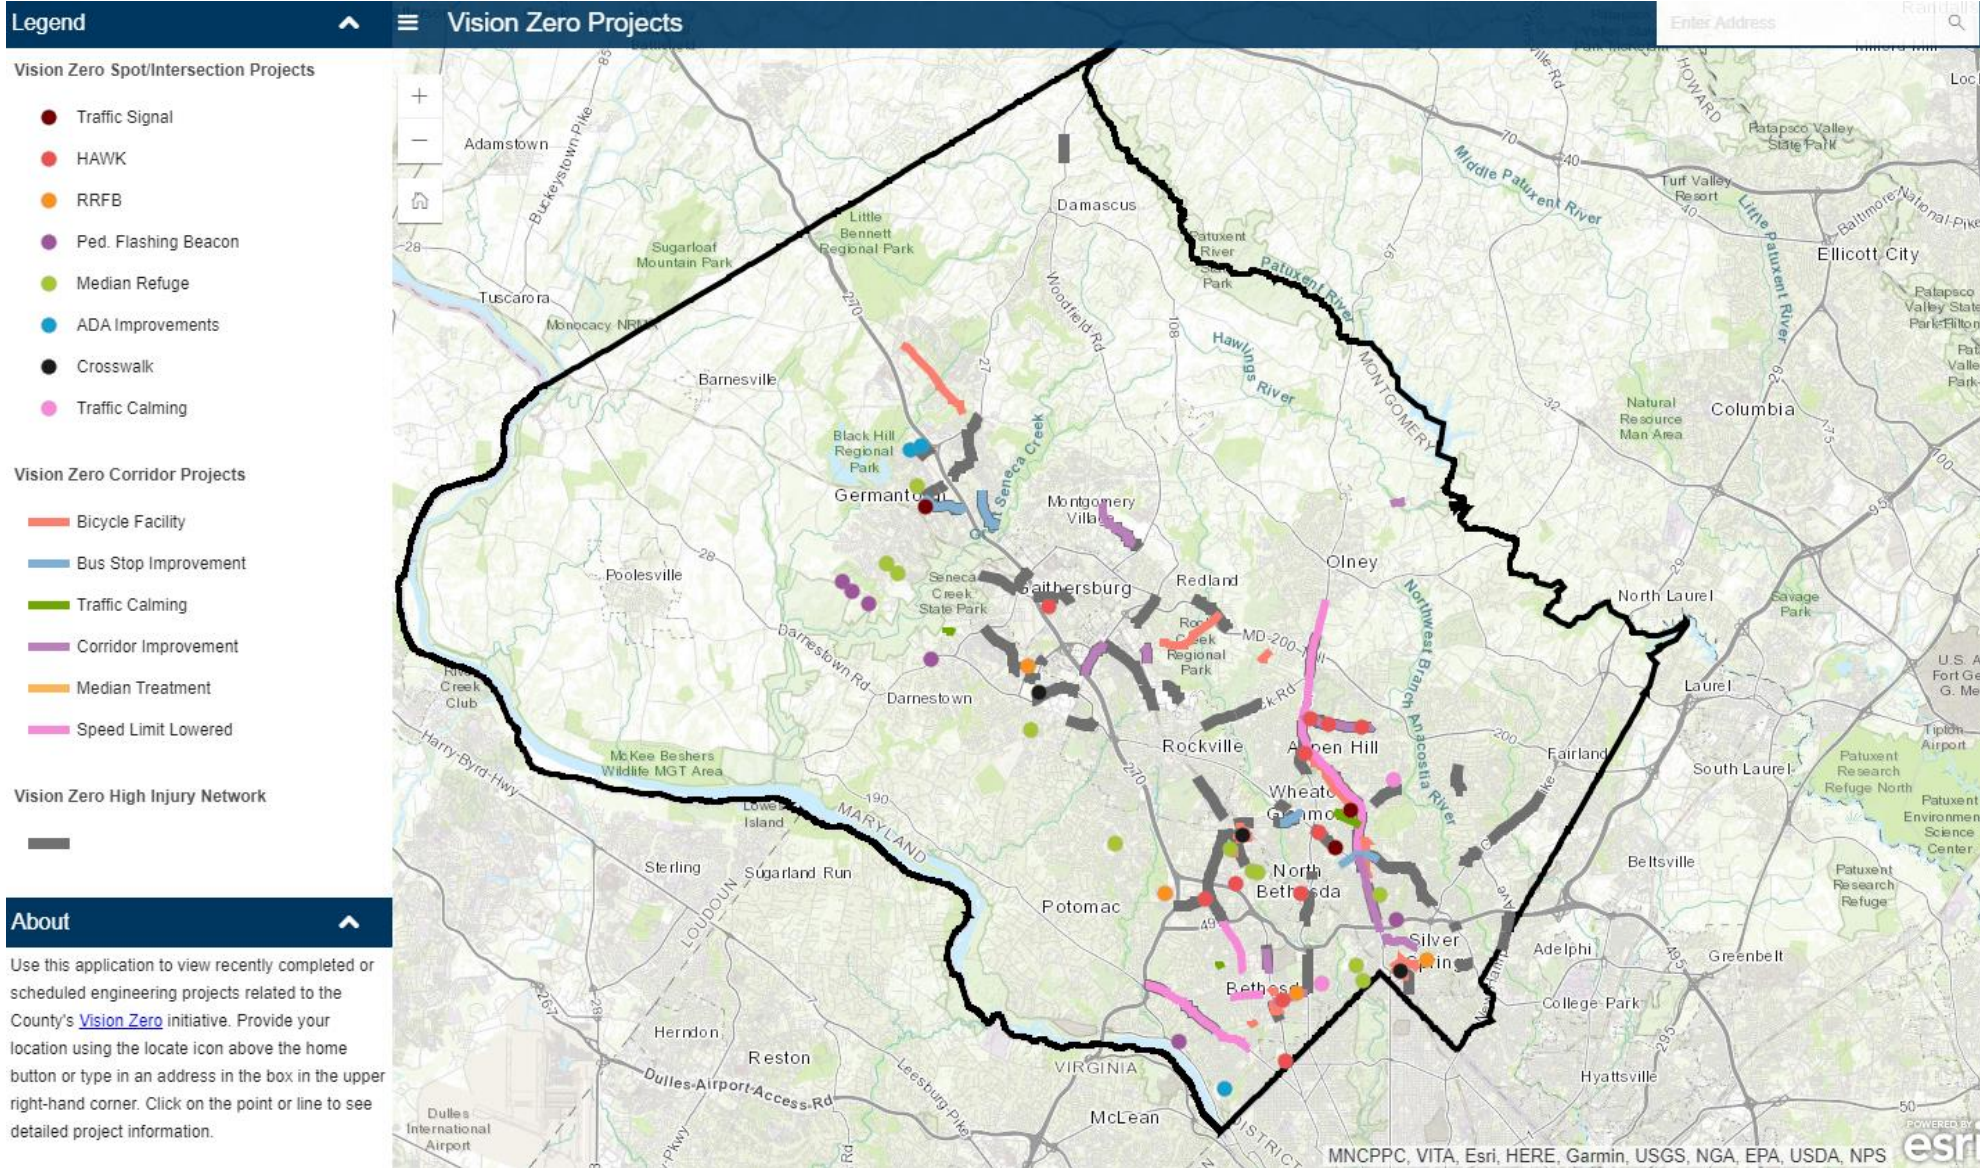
Legend

Vision Zero Spot/Intersection Projects

Traffic Signal
HAWK
RRFB
Ped. Flashing Beacon
Median Refuge
ADA Improvements
Crosswalk
Traffic Calming

Vision Zero Corridor Projects

Bicycle Facility
Bus Stop Improvement
Traffic Calming
Corridor Improvement
Median Treatment
Speed Limit Lowered

Vision Zero High Injury Network

About

Use this application to view recently completed or scheduled engineering projects related to the County's Vision Zero initiative. Provide your location using the locate icon above the home button or type in an address in the box in the upper right-hand corner. Click on the point or line to see detailed project information.

Vision Zero Projects

Enter Address

Adamstown
Damascus
Little Bennett Regional Park
Sugarloaf Mountain Park
Tuscarora
Monocacy NRMA
Barnesville
Black Hill Regional Park
Germantown
Seneca Creek
Montgomery Village
Poolesville
Seneca Creek State Park
Gaithersburg
Redland
Olney
Rock Creek Regional Park
MD-200
Darnestown Rd
Darnestown
Creek Club
Rockville
Aspen Hill
McKee Beshers Wildlife MGT Area
Wheaton
Glenmont
North Bethesda
Lowes Island
MARYLAND
Sterling
Sugarland Run
LOUDOUN
Potomac
Silver Spring
Bethesda
Herndon
Reston
VIRGINIA
Dulles-Airport-Access-Rd
Dulles International Airport
McLean
Patapsco Valley State Park
Turf Valley Resort
Middle Patuxent River
Ellicott City
Patuxent River State Park
Patuxent River
Hawlings River
MONTGOMERY
Little Patuxent River
Columbia
Natural Resource Man Area
Northwest Branch
North Laurel
Savage Park
Laurel
Fairland
South Laurel
Anacostia River
Patuxent Research Refuge North
Beltsville
Adelphi
Greenbelt
College Park
Hyattsville
Patuxent Research Refuge
Tipton Airport
Woodfield Rd
Harry Byrd Hwy
Buckeystown Pike
Leesburg Pike
DISTRICT
Loc
Randall
MNCPPC, VITA, Esri, HERE, Garmin, USGS, NGA, EPA, USDA, NPS
esri